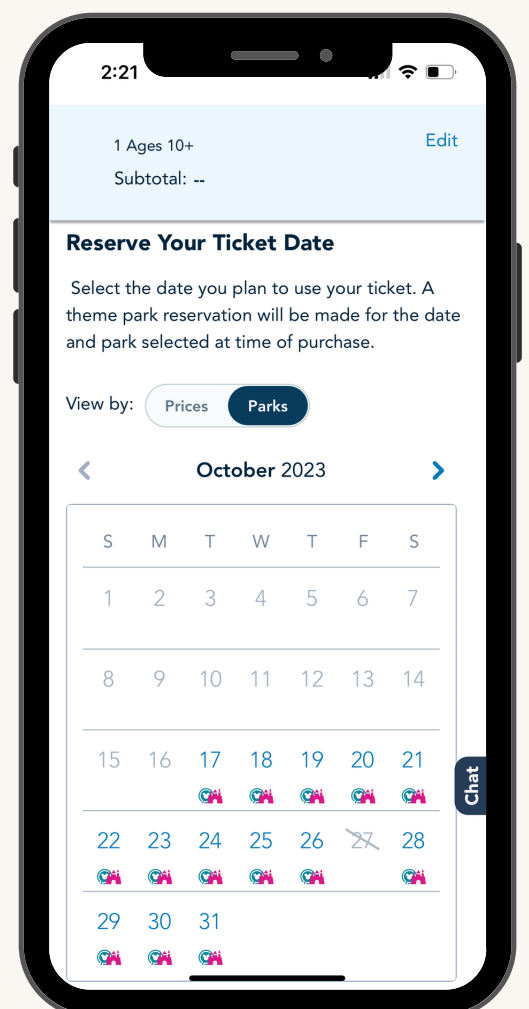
2:21

1 Ages 10+

Edit

Subtotal: --

Reserve Your Ticket Date

Select the date you plan to use your ticket. A theme park reservation will be made for the date and park selected at time of purchase.

View by: Prices Parks

October 2023

| S | M | T | W | T | F | S |
|---|---|---|---|---|---|---|
| 1 | 2 | 3 | 4 | 5 | 6 | 7 |
| 8 | 9 | 10 | 11 | 12 | 13 | 14 |
| 15 | 16 | 17 | 18 | 19 | 20 | 21 |
| 22 | 23 | 24 | 25 | 26 | 27 | 28 |
| 29 | 30 | 31 | | | | |

Chat